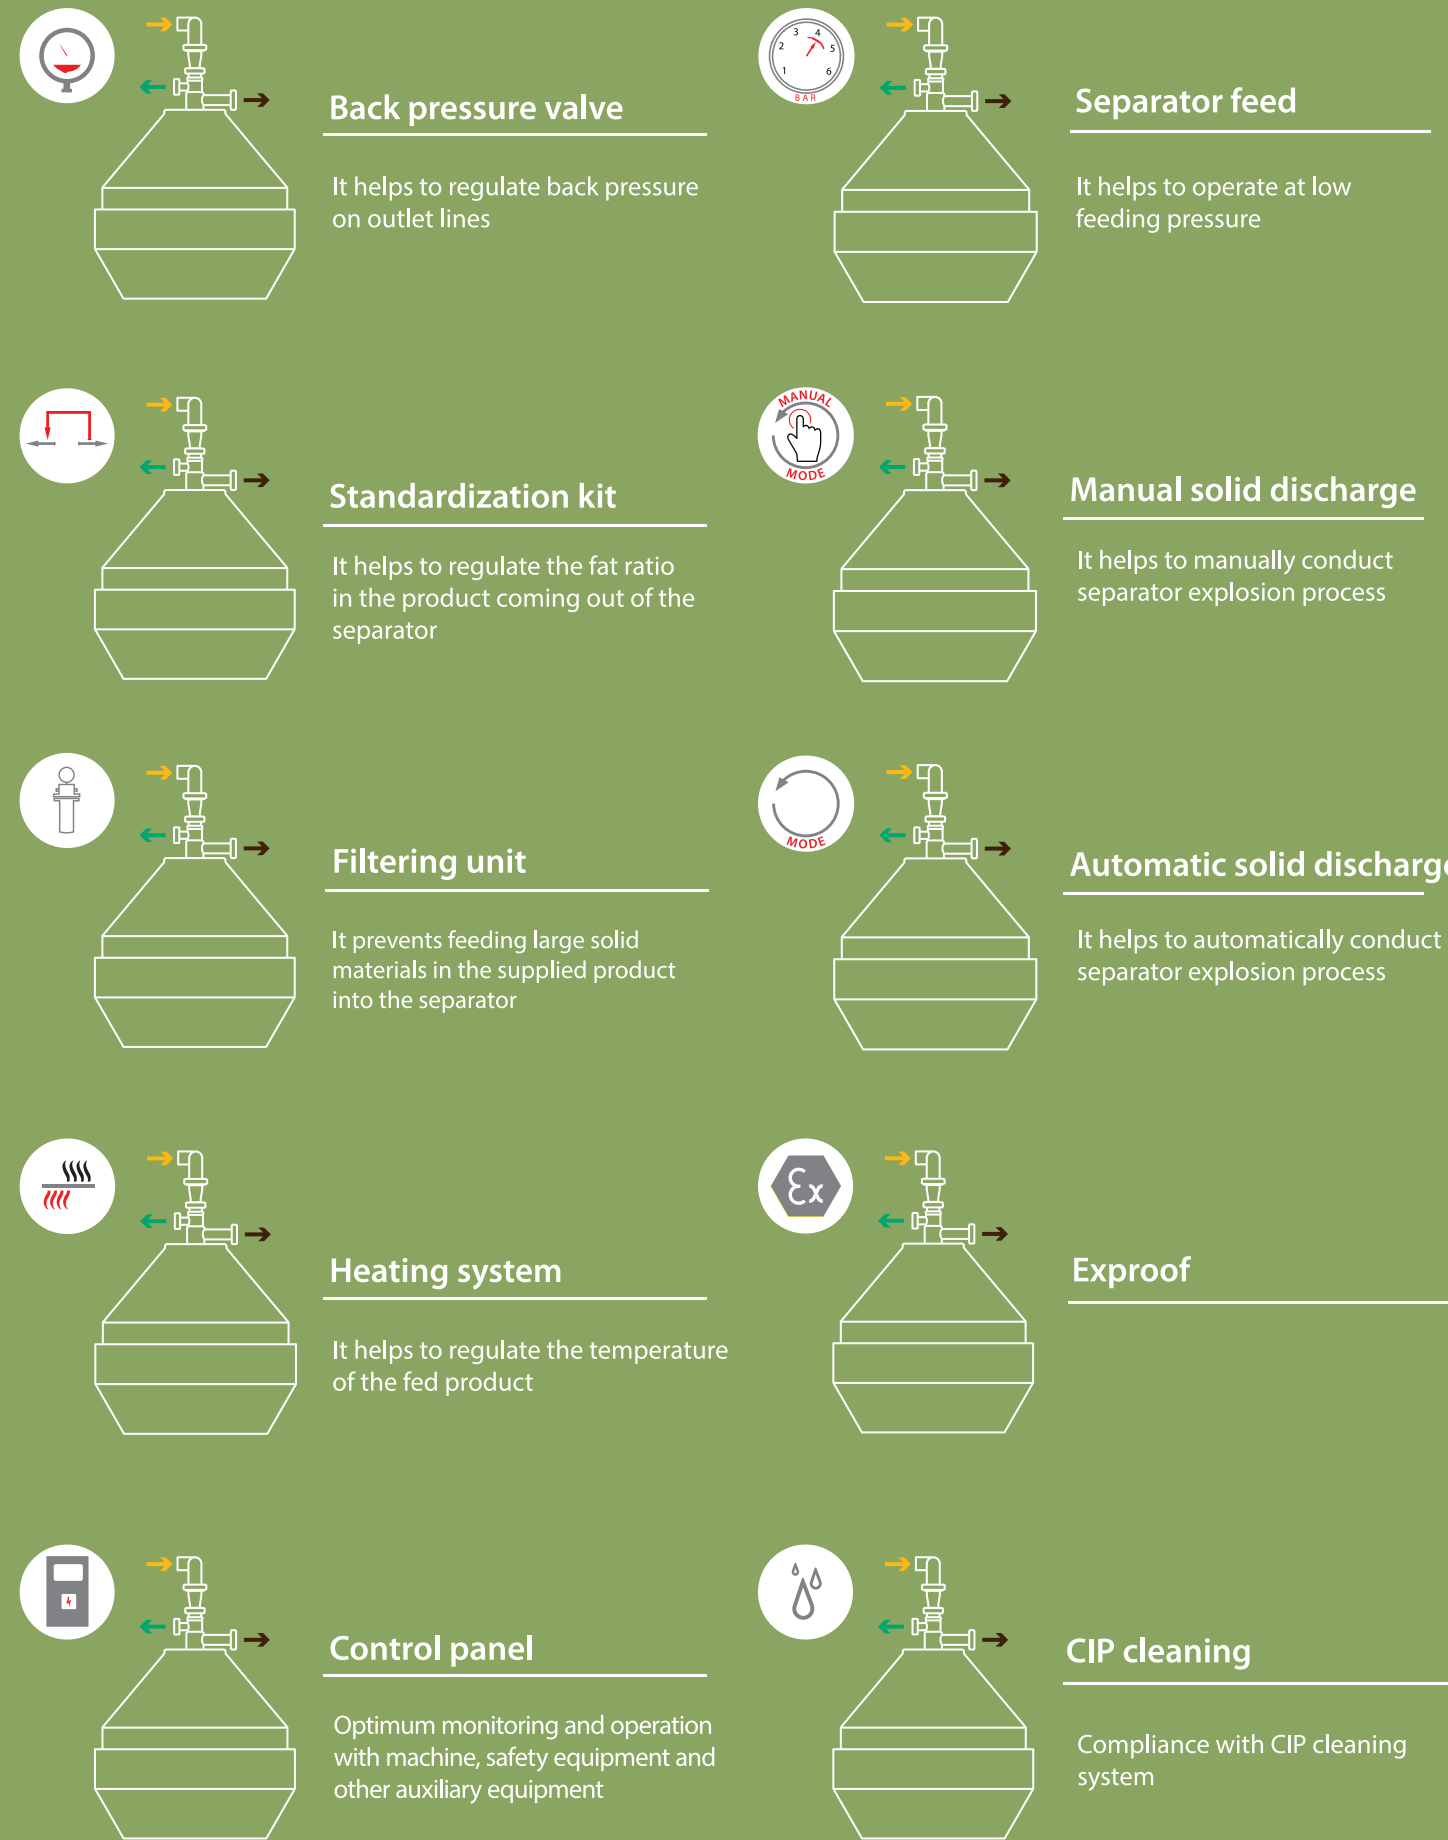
Back pressure valve

It helps to regulate back pressure on outlet lines

Separator feed

It helps to operate at low feeding pressure

Standardization kit

It helps to regulate the fat ratio in the product coming out of the separator

MANUAL MODE

Manual solid discharge

It helps to manually conduct separator explosion process

Filtering unit

It prevents feeding large solid materials in the supplied product into the separator

MODE

Automatic solid discharg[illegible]

It helps to automatically conduct separator explosion process

Heating system

It helps to regulate the temperature of the fed product

Ex

Exproof

Control panel

Optimum monitoring and operation with machine, safety equipment and other auxiliary equipment

CIP cleaning

Compliance with CIP cleaning system